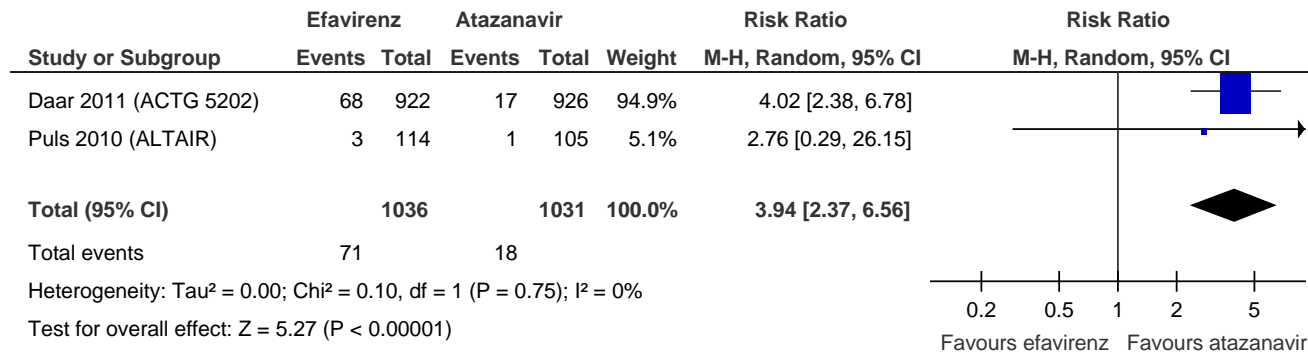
| Study or Subgroup | Efavirenz Events | Efavirenz Total | Atazanavir Events | Atazanavir Total | Weight | Risk Ratio M-H, Random, 95% CI |
|---|---|---|---|---|---|---|
| Daar 2011 (ACTG 5202) | 68 | 922 | 17 | 926 | 94.9% | 4.02 [2.38, 6.78] |
| Puls 2010 (ALTAIR) | 3 | 114 | 1 | 105 | 5.1% | 2.76 [0.29, 26.15] |
| **Total (95% CI)** | | **1036** | | **1031** | **100.0%** | **3.94 [2.37, 6.56]** |
| Total events | 71 | | 18 | | | |

Heterogeneity: Tau² = 0.00; Chi² = 0.10, df = 1 (P = 0.75); I² = 0%

Test for overall effect: Z = 5.27 (P < 0.00001)

Risk Ratio
M-H, Random, 95% CI

0.2 0.5 1 2 5

Favours efavirenz Favours atazanavir